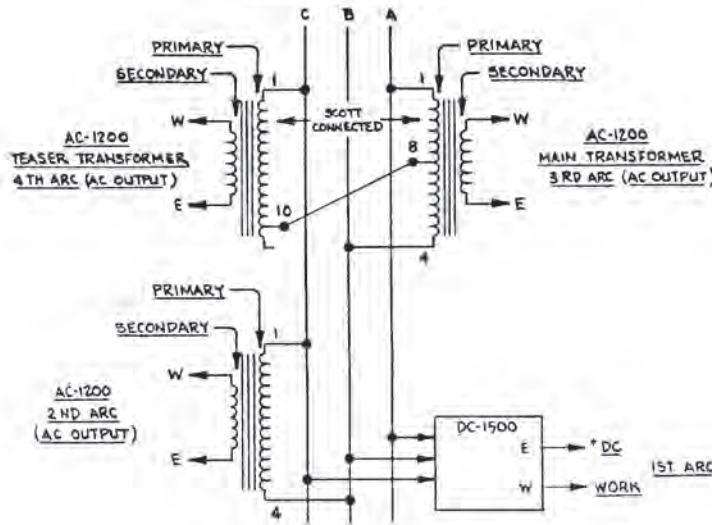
C B A

PRIMARY
SECONDARY
1
W
AC-1200
TEASER TRANSFORMER
4TH ARC (AC OUTPUT)
E
10

SCOTT CONNECTED

PRIMARY
1
SECONDARY
W
8
AC-1200
MAIN TRANSFORMER
3RD ARC (AC OUTPUT)
E
4

PRIMARY
SECONDARY
1
W
AC-1200
2ND ARC
(AC OUTPUT)
E
4

DC-1500
E
+DC
W
WORK
1ST ARC